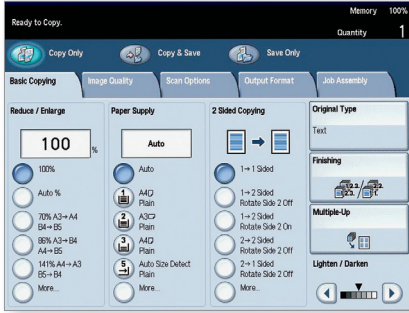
Ready to Copy.

Memory 100%

Quantity 1

Copy Only

Copy & Save

Save Only

Basic Copying

Image Quality

Scan Options

Output Format

Job Assembly

Reduce / Enlarge

100 %

100%

Auto %

70% A3→A4 B4→B5

86% A3→B4 A4→B5

141% A4→A3 B5→B4

More...

Paper Supply

Auto

Auto

1 A4 Plain

2 A3 Plain

3 A4 Plain

5 Auto Size Detect Plain

More...

2 Sided Copying

1→1 Sided

1→2 Sided Rotate Side 2 Off

1→2 Sided Rotate Side 2 On

2→2 Sided Rotate Side 2 Off

2→1 Sided Rotate Side 2 Off

More...

Original Type

Text

Finishing

Multiple-Up

Lighten / Darken